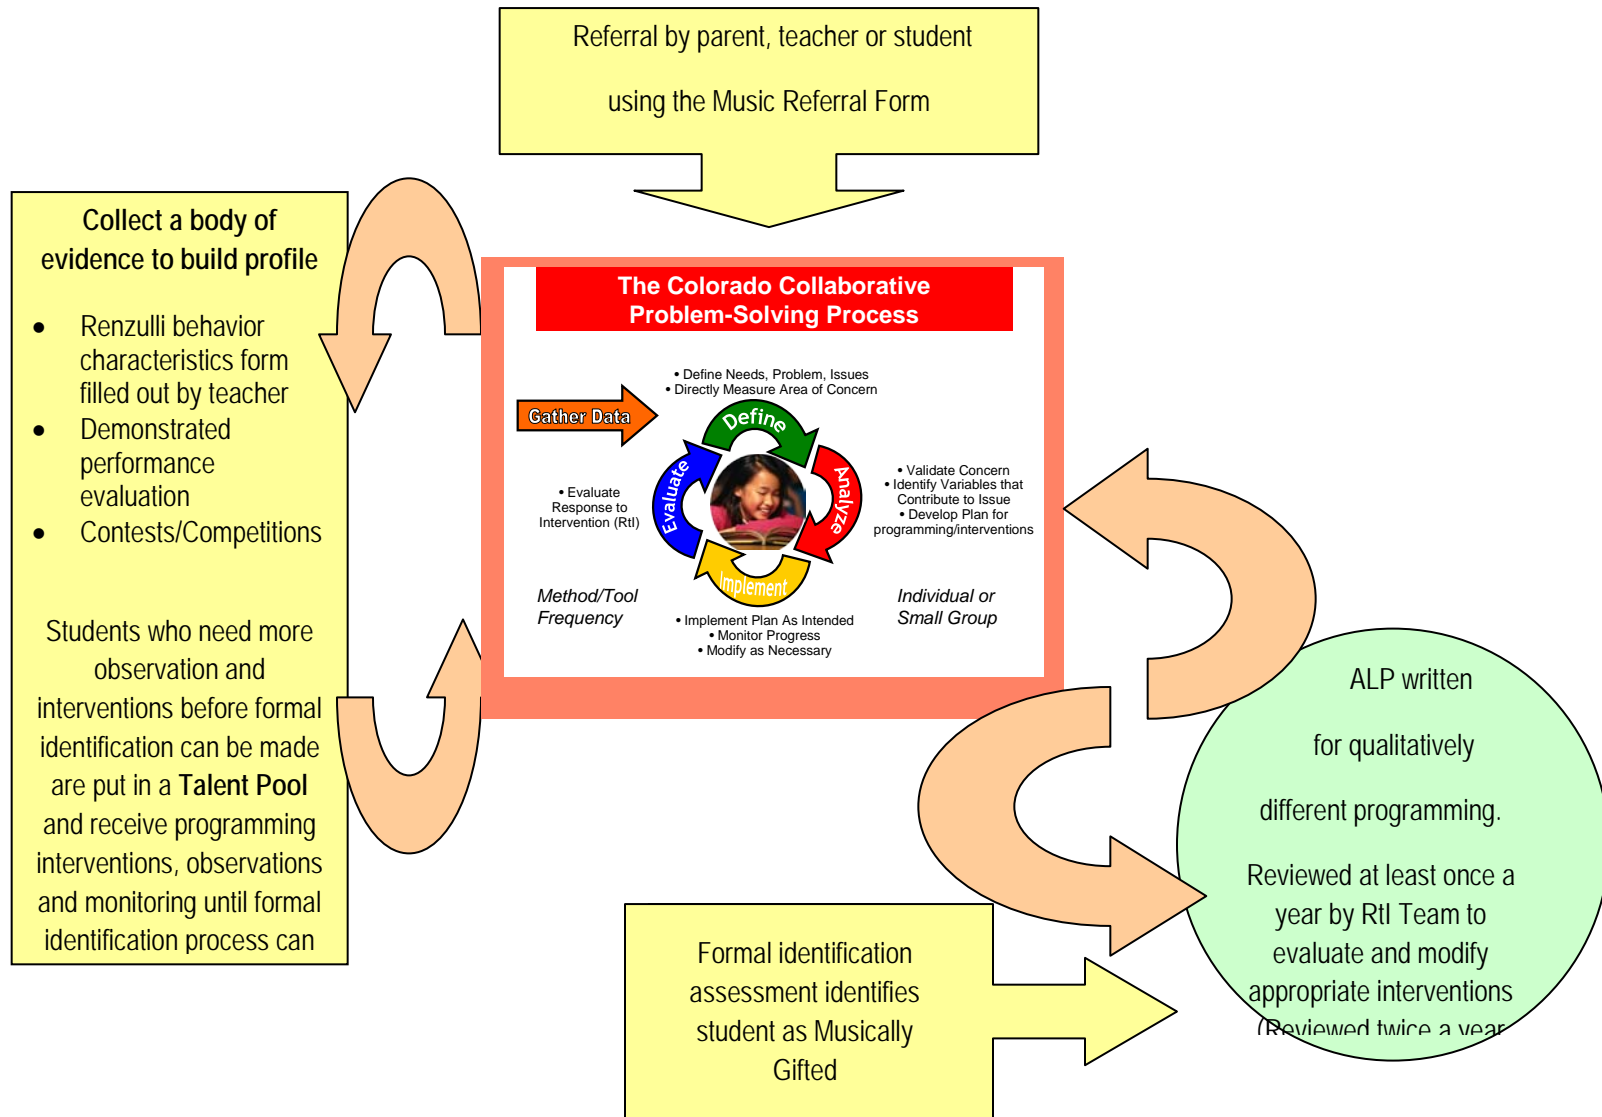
Referral by parent, teacher or student

using the Music Referral Form

Collect a body of evidence to build profile

- Renzulli behavior characteristics form filled out by teacher
- Demonstrated performance evaluation
- Contests/Competitions

Students who need more observation and interventions before formal identification can be made are put in a **Talent Pool** and receive programming interventions, observations and monitoring until formal identification process can

The Colorado Collaborative Problem-Solving Process

Gather Data

• Define Needs, Problem, Issues
• Directly Measure Area of Concern

Define

Analyze

Implement

Evaluate

• Validate Concern
• Identify Variables that Contribute to Issue
• Develop Plan for programming/interventions

• Evaluate Response to Intervention (RtI)

Method/Tool Frequency

Individual or Small Group

• Implement Plan As Intended
• Monitor Progress
• Modify as Necessary

ALP written

for qualitatively

different programming.

Reviewed at least once a year by RtI Team to evaluate and modify appropriate interventions (Reviewed twice a year

Formal identification assessment identifies student as Musically Gifted